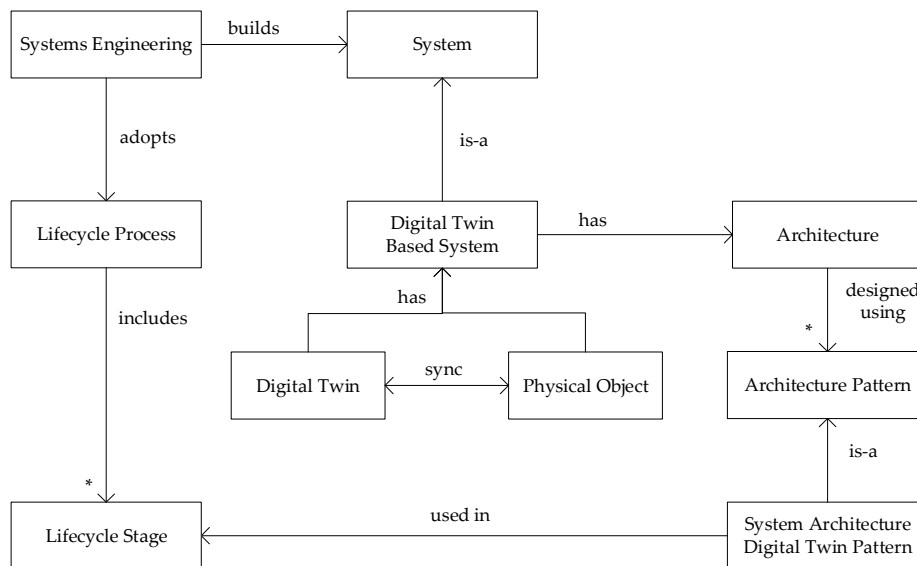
Systems Engineering

builds

System

adopts

is-a

Lifecycle Process

Digital Twin Based System

has

Architecture

has

includes

designed using

*

Digital Twin

sync

Physical Object

Architecture Pattern

is-a

*

Lifecycle Stage

used in

System Architecture Digital Twin Pattern